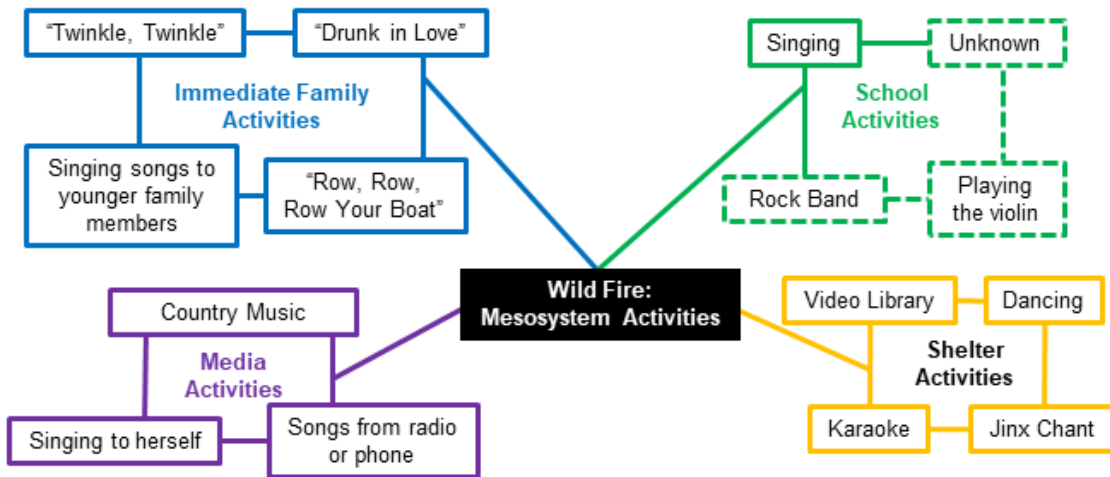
“Twinkle, Twinkle”

“Drunk in Love”

Immediate Family Activities

Singing songs to younger family members

“Row, Row, Row Your Boat”

Singing

Unknown

School Activities

Rock Band

Playing the violin

Wild Fire: Mesosystem Activities

Country Music

Media Activities

Singing to herself

Songs from radio or phone

Video Library

Dancing

Shelter Activities

Karaoke

Jinx Chant